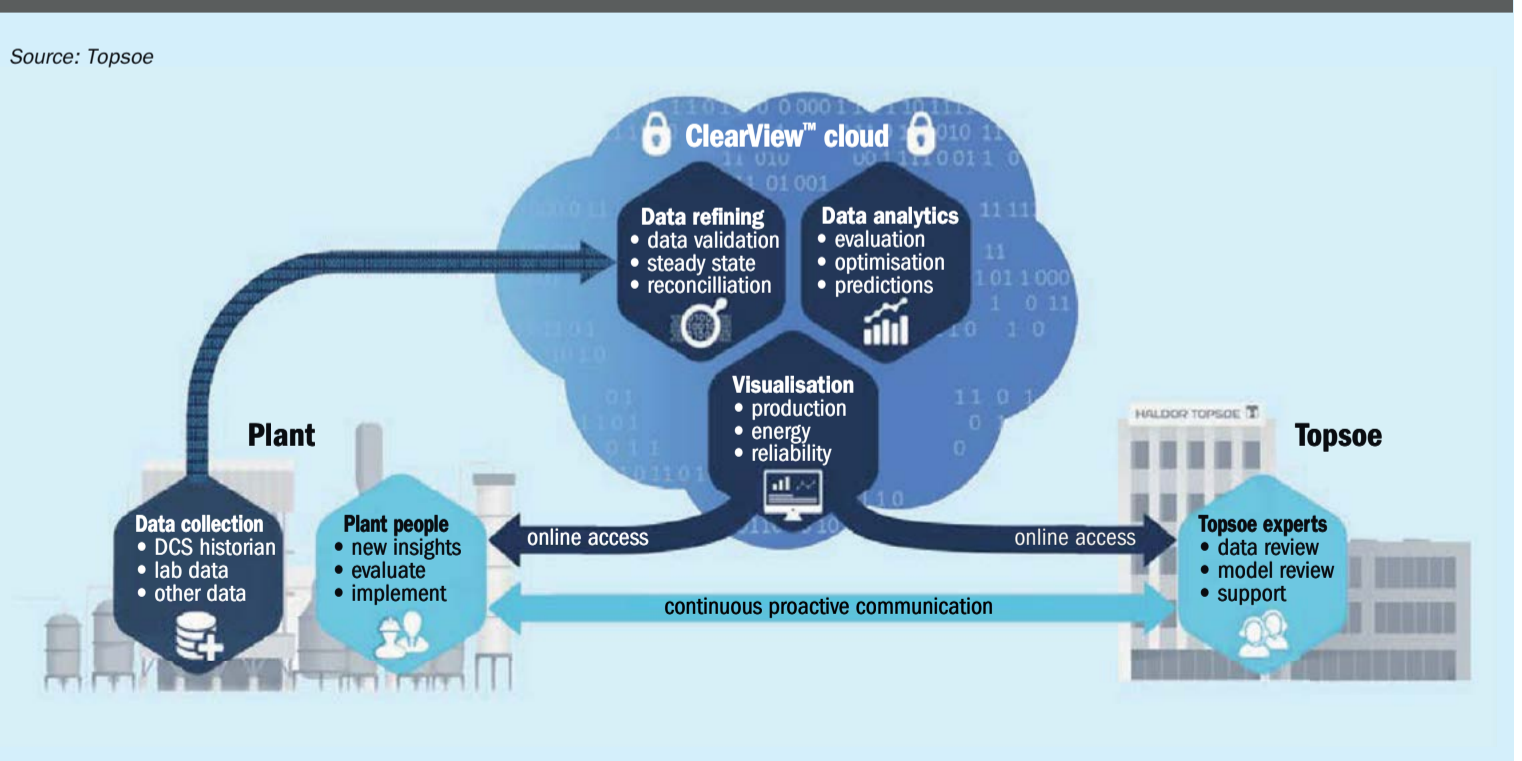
Source: Topsoe

ClearView™ cloud

Data refining
• data validation
• steady state
• reconcilliation

Data analytics
• evaluation
• optimisation
• predictions

Visualisation
• production
• energy
• reliability

Plant

Data collection
• DCS historian
• lab data
• other data

Plant people
• new insights
• evaluate
• implement

online access

online access

continuous proactive communication

HALDOR TOPSOE

Topsoe

Topsoe experts
• data review
• model review
• support